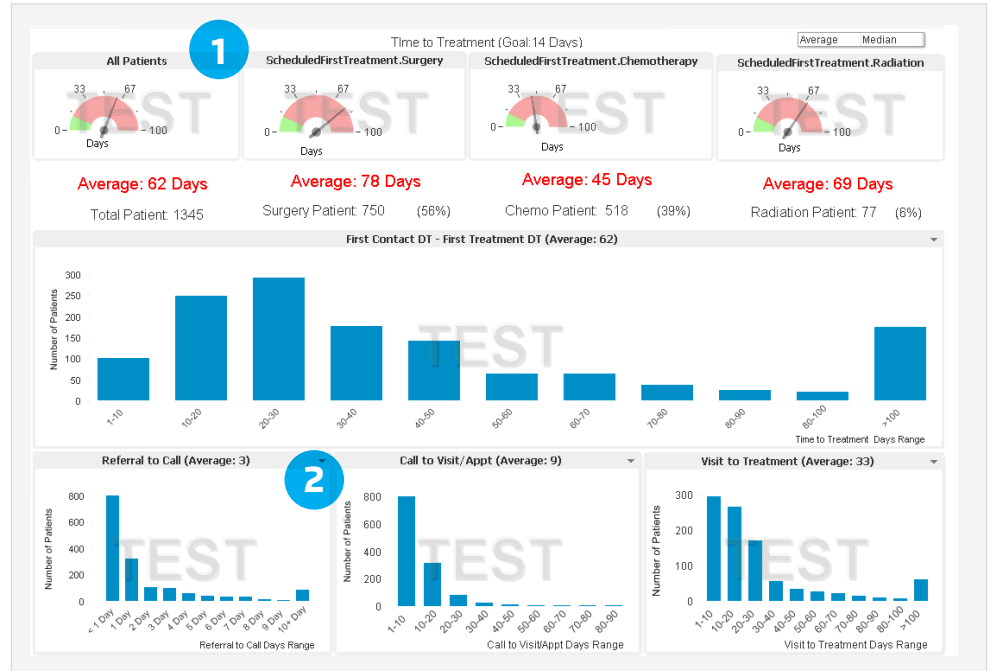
1

TIme to Treatment (Goal:14 Days)

Average Median

All Patients

33 67 0 100 Days

TEST

ScheduledFirstTreatment.Surgery

33 67 0 100 Days

TEST

ScheduledFirstTreatment.Chemotherapy

33 67 0 100 Days

TEST

ScheduledFirstTreatment.Radiation

33 67 0 100 Days

TEST

Average: 62 Days

Total Patient: 1345

Average: 78 Days

Surgery Patient: 750 (56%)

Average: 45 Days

Chemo Patient: 518 (39%)

Average: 69 Days

Radiation Patient: 77 (6%)

First Contact DT - First Treatment DT (Average: 62)

Number of Patients

300 250 200 150 100 50 0

TEST

1-10 10-20 20-30 30-40 40-50 50-60 60-70 70-80 80-90 80-100 >100

Time to Treatment Days Range

Referral to Call (Average: 3)

2

Number of Patients

800 600 400 200 0

TEST

< 1 Day 1 Day 2 Day 3 Day 4 Day 5 Day 6 Day 7 Day 8 Day 9 Day 10+ Day

Referral to Call Days Range

Call to Visit/Appt (Average: 9)

Number of Patients

800 600 400 200 0

TEST

1-10 10-20 20-30 30-40 40-50 50-60 60-70 70-80 80-90

Call to Visit/Appt Days Range

Visit to Treatment (Average: 33)

Number of Patients

300 200 100 0

TEST

1-10 10-20 20-30 30-40 40-50 50-60 60-70 70-80 80-90 80-100 >100

Visit to Treatment Days Range